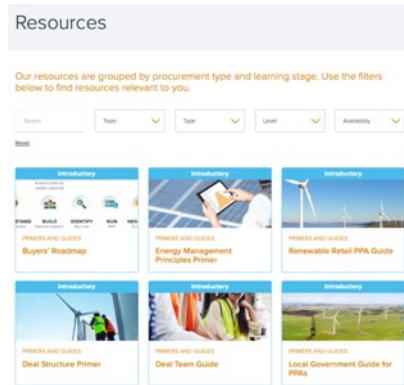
Resources

Our resources are grouped by procurement type and learning stage. Use the filters below to find resources relevant to you.

Search

Topic

Type

Level

Availability

Reset

Introductory

STAND

BUILD

IDENTIFY

RUN

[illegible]

PRIMERS AND GUIDES

Buyers' Roadmap

Introductory

PRIMERS AND GUIDES

Energy Management Principles Primer

Introductory

PRIMERS AND GUIDES

Renewable Retail PPA Guide

Introductory

PRIMERS AND GUIDES

Deal Structure Primer

Introductory

PRIMERS AND GUIDES

Deal Team Guide

Introductory

PRIMERS AND GUIDES

Local Government Guide for PPAs